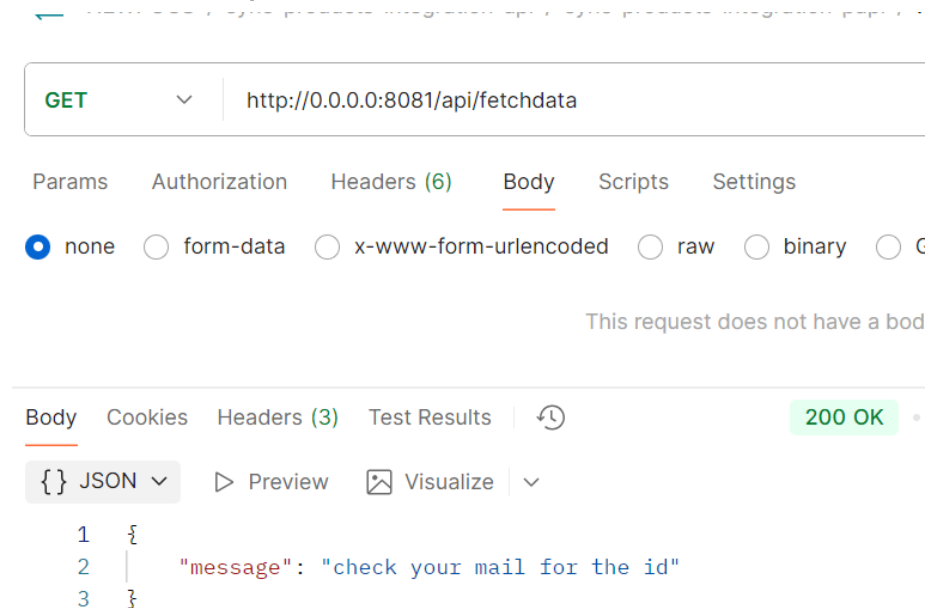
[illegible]

GET

http://0.0.0.0:8081/api/fetchdata

Params Authorization Headers (6) Body Scripts Settings

none form-data x-www-form-urlencoded raw binary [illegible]

This request does not have a bod

Body Cookies Headers (3) Test Results

200 OK

{} JSON Preview Visualize

1 {
2 "message": "check your mail for the id"
3 }